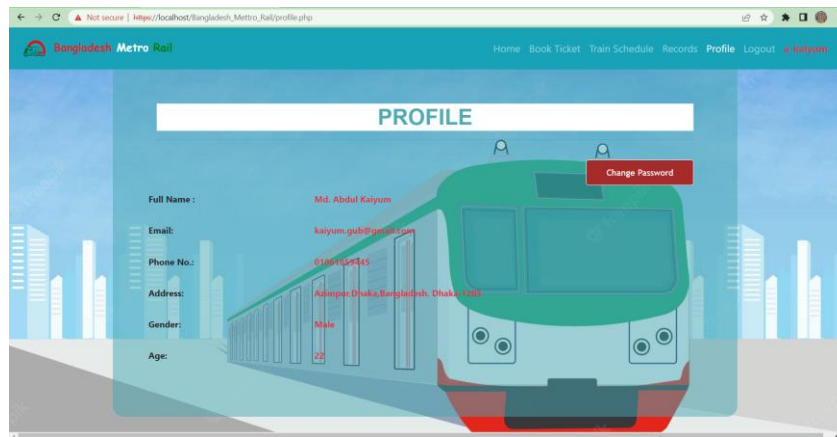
Not secure | https://localhost/Bangladesh_Mettro_Rail/profile.php

Bangladesh Metro Rail

Home Book Ticket Train Schedule Records Profile Logout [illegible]

PROFILE

Change Password

Full Name : Md. Abdul Kaiyum

Email: kaiyum.gub@gmail.com

Phone No.: 01861859445

Address: Azimpur,Dhaka,Bangladesh. Dhaka-1205

Gender: Male

Age: 22